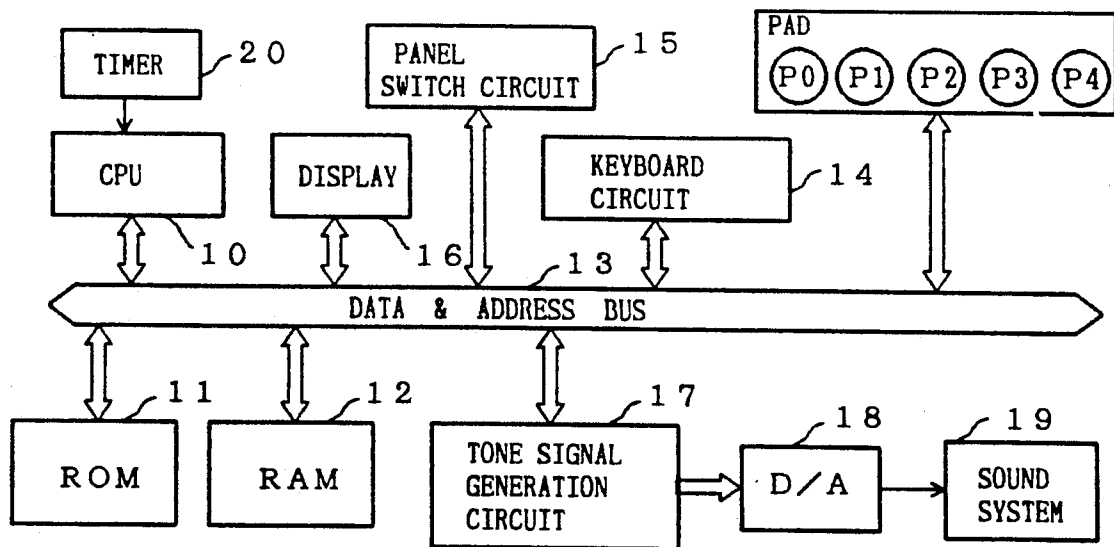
TIMER 20

PANEL SWITCH CIRCUIT 15

PAD
P0 P1 P2 P3 P4

CPU

DISPLAY

KEYBOARD CIRCUIT 14

10

16

13

DATA & ADDRESS BUS

11

12

17

18

19

ROM

RAM

TONE SIGNAL GENERATION CIRCUIT

D/A

SOUND SYSTEM